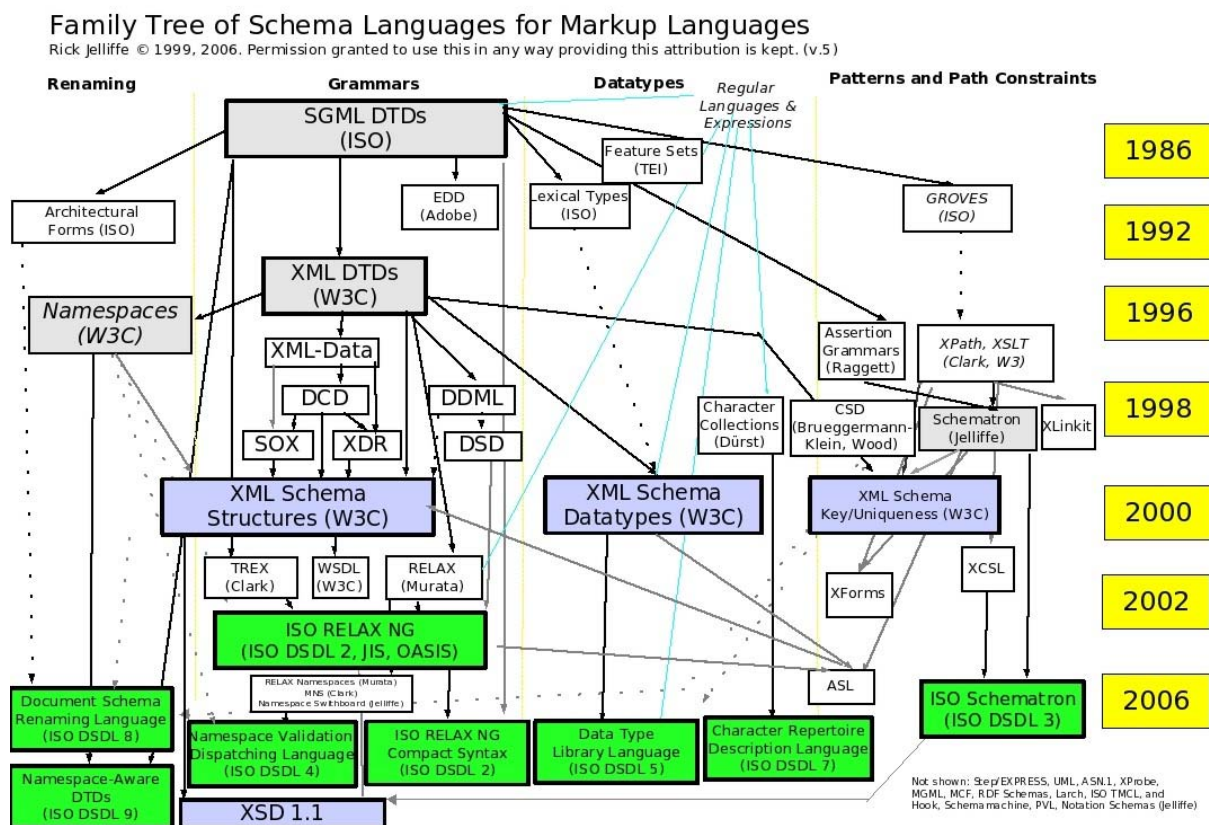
Family Tree of Schema Languages for Markup Languages
Rick Jelliffe © 1999, 2006. Permission granted to use this in any way providing this attribution is kept. (v.5)

Renaming

Grammars

Datatypes

Regular Languages & Expressions

Patterns and Path Constraints

SGML DTDs (ISO)

1986

Feature Sets (TEI)

EDD (Adobe)

Lexical Types (ISO)

GROVES (ISO)

Architectural Forms (ISO)

1992

XML DTDs (W3C)

Namespaces (W3C)

1996

Assertion Grammars (Raggett)

XPath, XSLT (Clark, W3)

XML-Data

DCD

DDML

Character Collections (Dürst)

CSD (Brueggermann-Klein, Wood)

Schematron (Jelliffe)

XLinkit

1998

SOX

XDR

DSD

XML Schema Structures (W3C)

XML Schema Datatypes (W3C)

XML Schema Key/Uniqueness (W3C)

2000

TREX (Clark)

WSDL (W3C)

RELAX (Murata)

XCSL

XForms

2002

ISO RELAX NG (ISO DSDL 2, JIS, OASIS)

ASL

RELAX Namespaces (Murata)
MNS (Clark)
Namespace Switchboard (Jelliffe)

ISO Schematron (ISO DSDL 3)

2006

Document Schema Renaming Language (ISO DSDL 8)

Namespace Validation Dispatching Language (ISO DSDL 4)

ISO RELAX NG Compact Syntax (ISO DSDL 2)

Data Type Library Language (ISO DSDL 5)

Character Repertoire Description Language (ISO DSDL 7)

Namespace-Aware DTDs (ISO DSDL 9)

XSD 1.1

Not shown: Step/EXPRESS, UML, ASN.1, XProbe, MGML, MCF, RDF Schemas, Larch, ISO TMCL, and Hook, Schemamachine, PVL, Notation Schemas (Jelliffe)